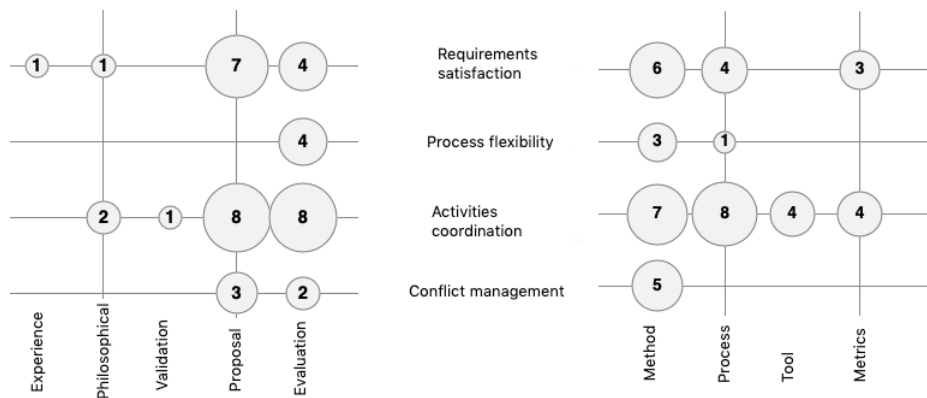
1
1
7
4
4
2
1
8
8
3
2
Experience
Philosophical
Validation
Proposal
Evaluation

Requirements satisfaction

Process flexibility

Activities coordination

Conflict management

6
4
3
3
1
7
8
4
4
5
Method
Process
Tool
Metrics